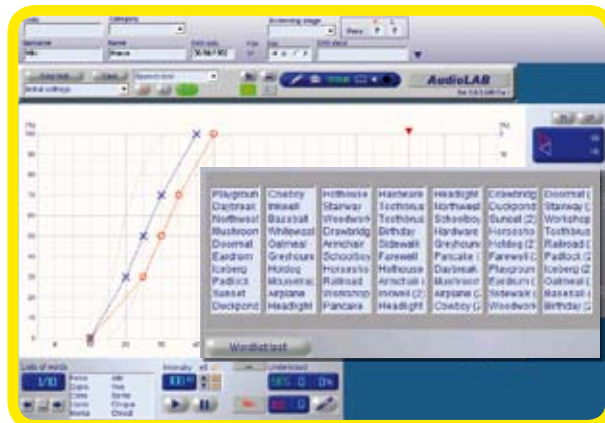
Category
Screening stage
Surname
Name
Date birth
Age
Sex
AudioLAB
Initial settings
Speech test
Playground
Cowboy
Hothouse
Hardware
Headlight
Drawbridge
Doormat
Daybreak
Inkwell
Stairway
Toothbrush
Northwest
Duckpond
Stairway
Northwest
Baseball
Woodwork
Toothbrush
Schoolboy
Sunset
Workshop
Mushroom
Whitewash
Drawbridge
Birthday
Hardware
Horseshoe
Toothbrush
Doormat
Oatmeal
Armchair
Sidewalk
Greyhound
Hotdog
Railroad
Eardrum
Greyhound
Schoolboy
Farewell
Pancake
Farewell
Padlock
Iceberg
Hotdog
Horseshoe
Hothouse
Daybreak
Playground
Iceberg
Padlock
Mousetrap
Railroad
Armchair
Mushroom
Eardrum
Oatmeal
Sunset
Airplane
Workshop
Inkwell
Airplane
Sidewalk
Baseball
Duckpond
Headlight
Pancake
Headlight
Cowboy
Woodwork
Birthday
Wordlist test
Lists of words
1/10
Intensity
Understood